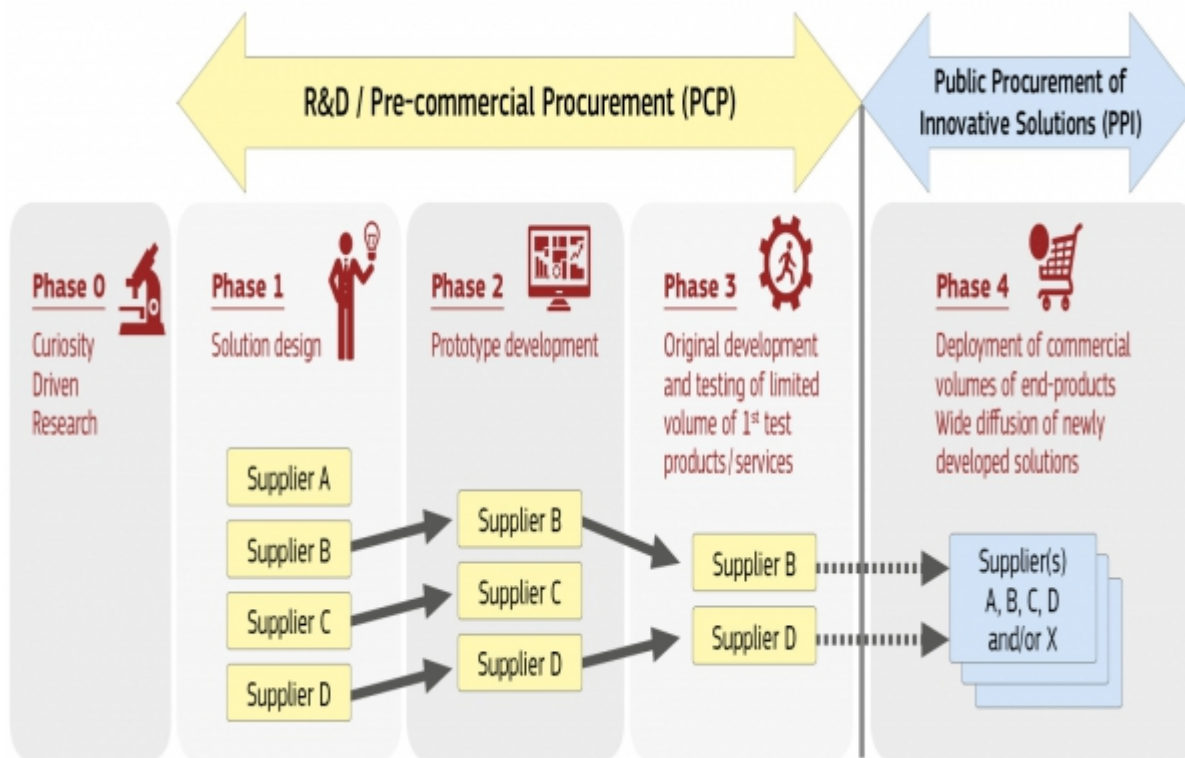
R&D / Pre-commercial Procurement (PCP)

Public Procurement of Innovative Solutions (PPI)

Phase 0
Curiosity Driven Research

Phase 1
Solution design

Phase 2
Prototype development

Phase 3
Original development and testing of limited volume of 1$^{st}$ test products/services

Phase 4
Deployment of commercial volumes of end-products
Wide diffusion of newly developed solutions

Supplier A
Supplier B
Supplier C
Supplier D

Supplier B
Supplier C
Supplier D

Supplier B
Supplier D

Supplier(s) A, B, C, D and/or X